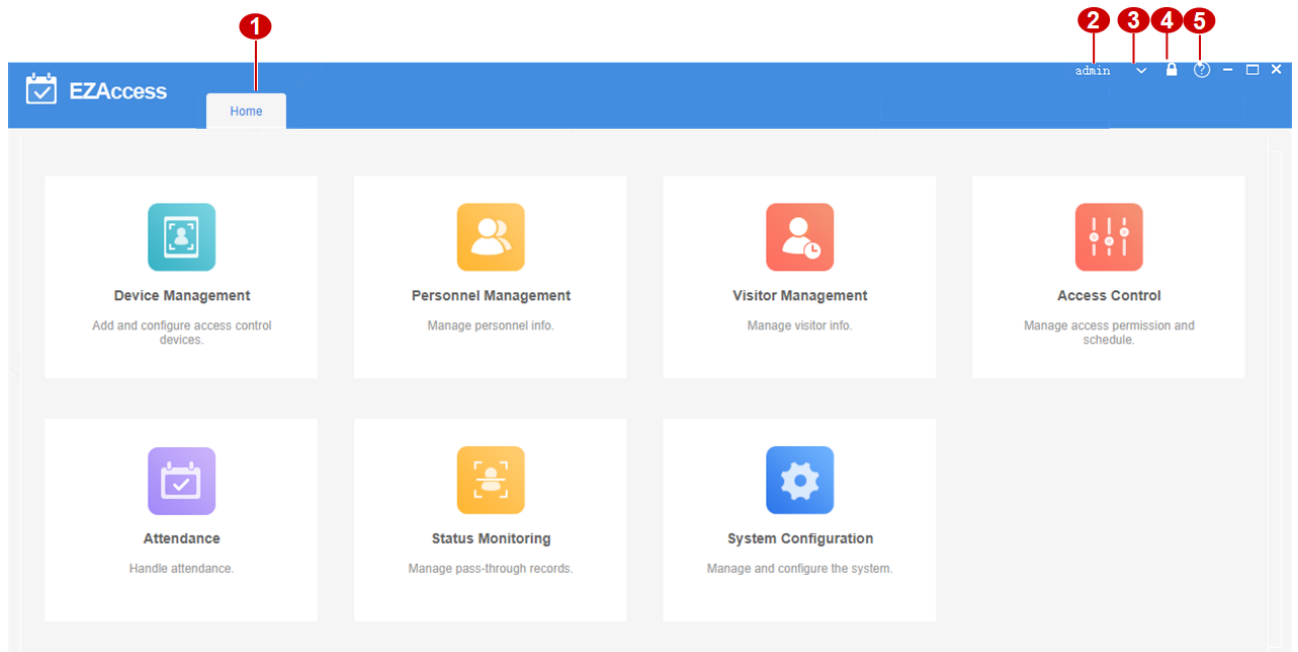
1
2 3 4 5

EZAccess

Home

admin

Device Management

Add and configure access control devices.

Personnel Management

Manage personnel info.

Visitor Management

Manage visitor info.

Access Control

Manage access permission and schedule.

Attendance

Handle attendance.

Status Monitoring

Manage pass-through records.

System Configuration

Manage and configure the system.